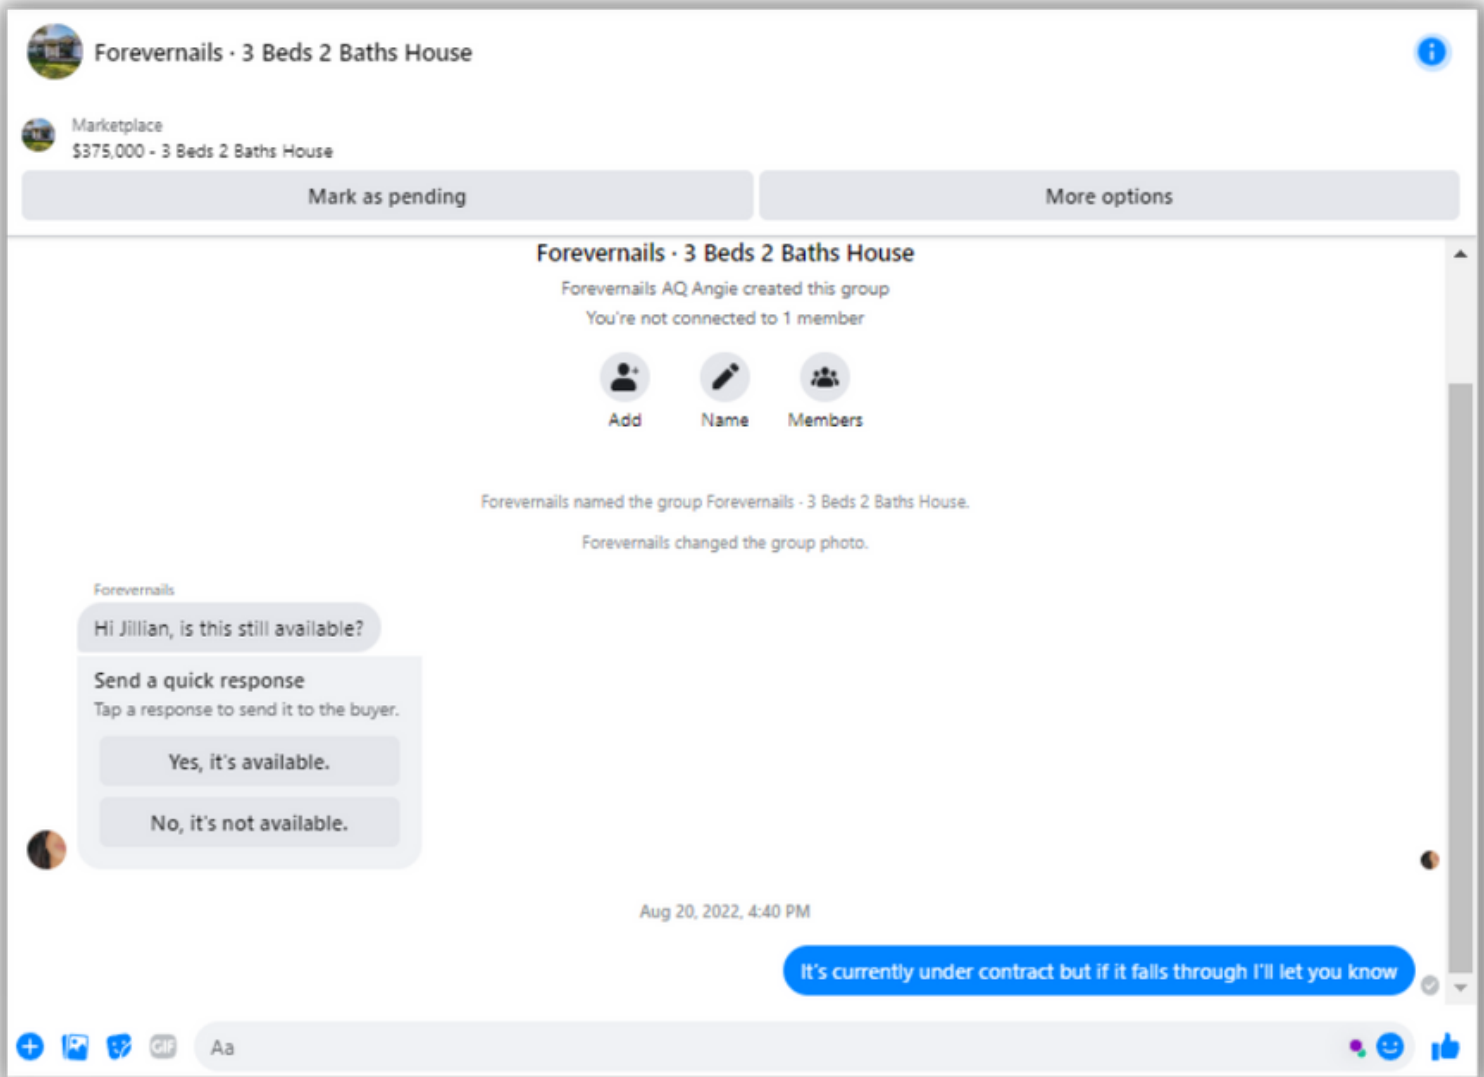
Forevernails · 3 Beds 2 Baths House

Marketplace
$375,000 - 3 Beds 2 Baths House

Mark as pending

More options

Forevernails · 3 Beds 2 Baths House

Forevernails AQ Angie created this group

You're not connected to 1 member

Add

Name

Members

Forevernails named the group Forevernails - 3 Beds 2 Baths House.

Forevernails changed the group photo.

Forevernails

Hi Jillian, is this still available?

Send a quick response

Tap a response to send it to the buyer.

Yes, it's available.

No, it's not available.

Aug 20, 2022, 4:40 PM

It's currently under contract but if it falls through I'll let you know

GIF

Aa